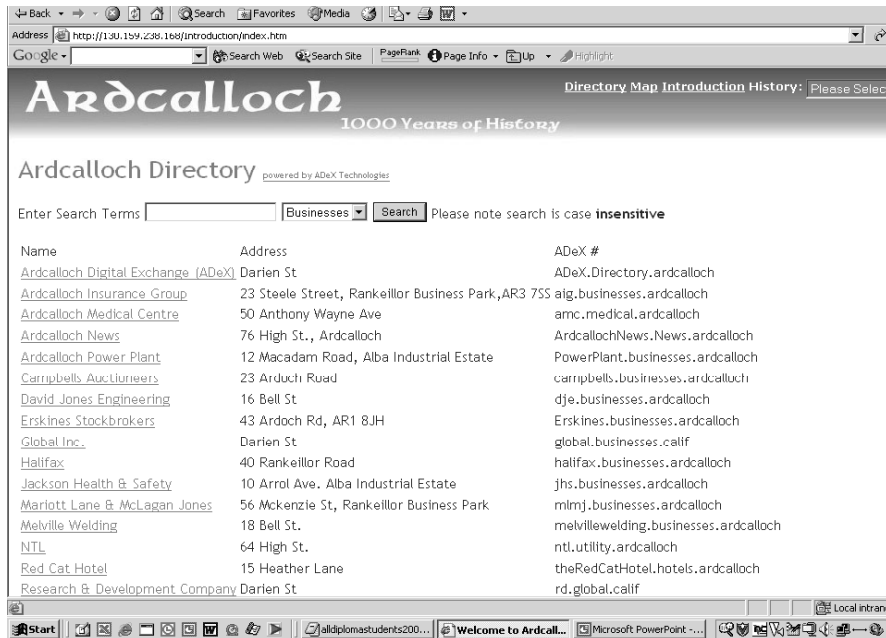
Back Search Favorites Media
Address http://130.159.238.168/Introduction/index.htm
Google Search Web Search Site PageRank Page Info Up Highlight

Ardcalloch
1000 Years of History

Directory Map Introduction History: Please Selec

Ardcalloch Directory powered by ADeX Technologies

Enter Search Terms Businesses Search Please note search is case **insensitive**

| Name | Address | ADeX # |
|---|---|---|
| Ardcalloch Digital Exchange (ADeX) | Darien St | ADeX.Directory.ardcalloch |
| Ardcalloch Insurance Group | 23 Steele Street, Rankeillor Business Park,AR3 7SS | aig.businesses.ardcalloch |
| Ardcalloch Medical Centre | 50 Anthony Wayne Ave | amc.medical.ardcalloch |
| Ardcalloch News | 76 High St., Ardcalloch | ArdcallochNews.News.ardcalloch |
| Ardcalloch Power Plant | 12 Macadam Road, Alba Industrial Estate | PowerPlant.businesses.ardcalloch |
| Campbells Auctioneers | 23 Ardoch Road | campbells.businesses.ardcalloch |
| David Jones Engineering | 16 Bell St | dje.businesses.ardcalloch |
| Erskines Stockbrokers | 43 Ardoch Rd, AR1 8JH | Erskines.businesses.ardcalloch |
| Global Inc. | Darien St | global.businesses.calif |
| Halifax | 40 Rankeillor Road | halifax.businesses.ardcalloch |
| Jackson Health & Safety | 10 Arrol Ave. Alba Industrial Estate | jhs.businesses.ardcalloch |
| Mariott Lane & McLagan Jones | 56 Mckenzie St, Rankeillor Business Park | mlmj.businesses.ardcalloch |
| Melville Welding | 18 Bell St. | melvillewelding.businesses.ardcalloch |
| NTL | 64 High St. | ntl.utility.ardcalloch |
| Red Cat Hotel | 15 Heather Lane | theRedCatHotel.hotels.ardcalloch |
| Research & Development Company | Darien St | rd.global.calif |

Local intran
Start alldiplomastudents200... Welcome to Ardcall... Microsoft PowerPoint -...